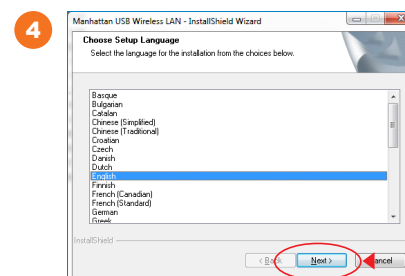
4

Manhattan USB Wireless LAN - InstallShield Wizard

Choose Setup Language

Select the language for the installation from the choices below.

Basque
Bulgarian
Catalan
Chinese (Simplified)
Chinese (Traditional)
Croatian
Czech
Danish
Dutch
English
Finnish
French (Canadian)
French (Standard)
German
Greek

InstallShield

< Back

Next >

Cancel